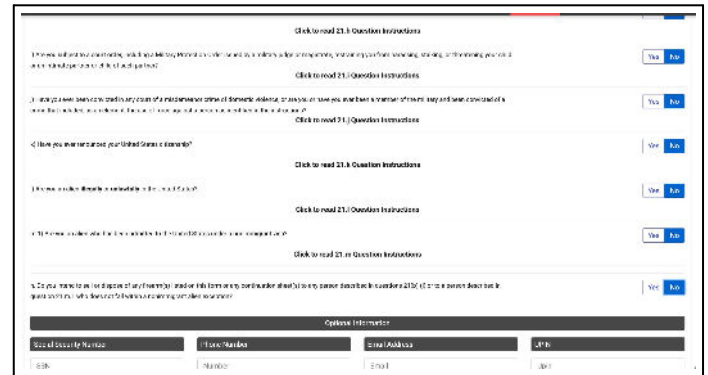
Click to read 21.h Question Instructions

i. Are you subject to a court order, including a Military Protective Order issued by a military judge or magistrate, restraining you from harassing, stalking, or threatening your child or an intimate partner or child of such partner? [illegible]

Yes No

Click to read 21.i Question Instructions

j. Have you ever been convicted in any court of a misdemeanor crime of domestic violence, or are you or have you ever been a member of the military and been convicted of a crime that included, as an element, the use of force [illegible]

Yes No

Click to read 21.j Question Instructions

k. Have you ever renounced your United States citizenship?

Yes No

Click to read 21.k Question Instructions

l. Are you an alien illegally or unlawfully in the United States?

Yes No

Click to read 21.l Question Instructions

m.1. Are you an alien who has been admitted to the United States under a nonimmigrant visa?

Yes No

Click to read 21.m Question Instructions

n. Do you intend to sell or dispose of any firearm(s) listed on this form or any continuation sheet(s) to any person described in questions 21.b.–k. or to a person described in question 21.m.1. who does not fall within a nonimmigrant alien exception?

Yes No

Optional Information

Social Security Number

SSN

Phone Number

Number

Email Address

Email

UPIN

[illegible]